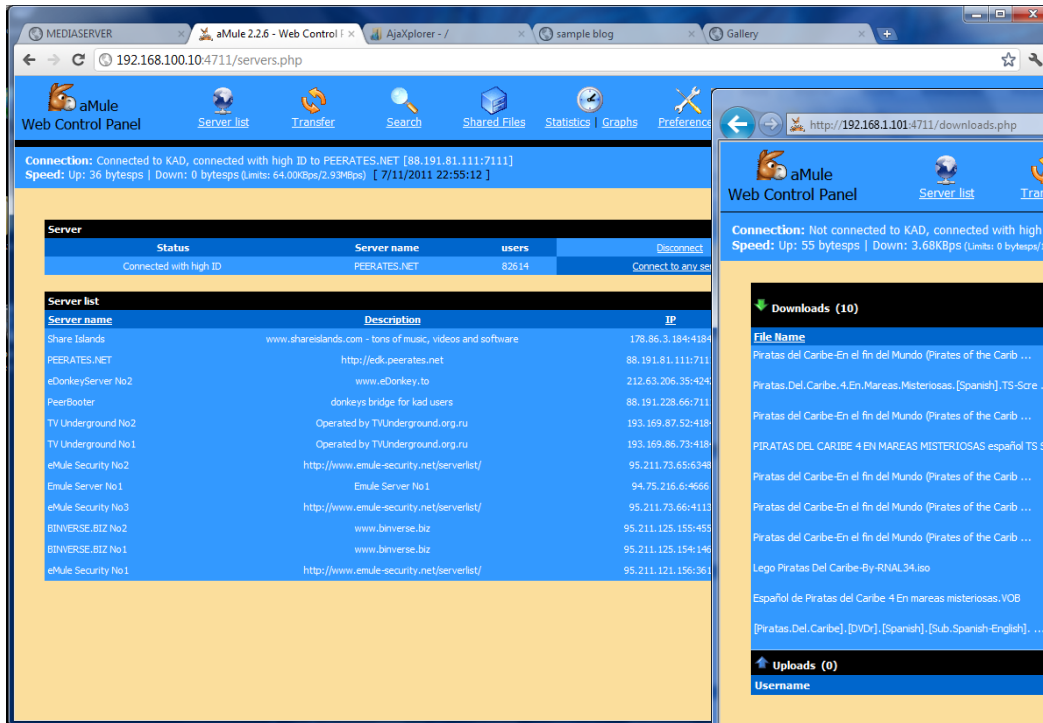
MEDIASERVER | aMule 2.2.6 - Web Control P | AjaXplorer - / | sample blog | Gallery

192.168.100.10:4711/servers.php

aMule Web Control Panel | Server list | Transfer | Search | Shared Files | Statistics | Graphs | Preference

Connection: Connected to KAD, connected with high ID to PEERATES.NET [88.191.81.111:7111]
Speed: Up: 36 bytesps | Down: 0 bytesps (Limits: 64.00KBps/2.93MBps) [ 7/11/2011 22:55:12 ]

Server

| Status | Server name | users | |
|---|---|---|---|
| Connected with high ID | PEERATES.NET | 82614 | Disconnect |
| | | | Connect to any se |

Server list

| Server name | Description | IP |
|---|---|---|
| Share Islands | www.shareislands.com - tons of music, videos and software | 178.86.3.184:4184 |
| PEERATES.NET | http://edk.peerates.net | 88.191.81.111:711 |
| eDonkeyServer No2 | www.eDonkey.to | 212.63.206.35:424 |
| PeerBooter | donkeys bridge for kad users | 88.191.228.66:711 |
| TV Underground No2 | Operated by TVUnderground.org.ru | 193.169.87.52:418 |
| TV Underground No1 | Operated by TVUnderground.org.ru | 193.169.86.73:418 |
| eMule Security No2 | http://www.emule-security.net/serverlist/ | 95.211.73.65:6348 |
| Emule Server No1 | Emule Server No1 | 94.75.216.6:4666 |
| eMule Security No3 | http://www.emule-security.net/serverlist/ | 95.211.73.66:4113 |
| BINVERSE.BIZ No2 | www.binverse.biz | 95.211.125.155:455 |
| BINVERSE.BIZ No1 | www.binverse.biz | 95.211.125.154:146 |
| eMule Security No1 | http://www.emule-security.net/serverlist/ | 95.211.121.156:361 |

http://192.168.1.101:4711/downloads.php

aMule Web Control Panel | Server list | Tran

Connection: Not connected to KAD, connected with high
Speed: Up: 55 bytesps | Down: 3.68KBps (Limits: 0 bytesps/

Downloads (10)

File Name
Piratas del Caribe-En el fin del Mundo (Pirates of the Carib ...
Piratas.Del.Caribe.4.En.Mareas.Misteriosas.[Spanish].TS-Scre ...
Piratas del Caribe-En el fin del Mundo (Pirates of the Carib ...
PIRATAS DEL CARIBE 4 EN MAREAS MISTERIOSAS español TS S
Piratas del Caribe-En el fin del Mundo (Pirates of the Carib ...
Piratas del Caribe-En el fin del Mundo (Pirates of the Carib ...
Piratas del Caribe-En el fin del Mundo (Pirates of the Carib ...
Lego Piratas Del Caribe-By-RNAL34.iso
Español de Piratas del Caribe 4 En mareas misteriosas.VOB
[Piratas.Del.Caribe].[DVDr].[Spanish].[Sub.Spanish-English]. ...

Uploads (0)
Username